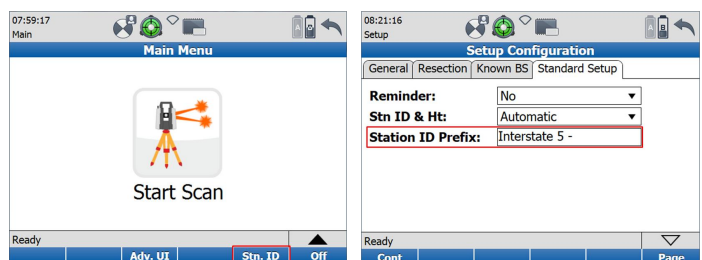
07:59:17
Main

Main Menu

Start Scan

Ready

Adv. UI

Stn. ID

Off

08:21:16
Setup

Setup Configuration

General | Resection | Known BS | Standard Setup

| | |
|---|---|
| Reminder: | No |
| Stn ID & Ht: | Automatic |
| Station ID Prefix: | Interstate 5 - |

Ready

Cont

Page